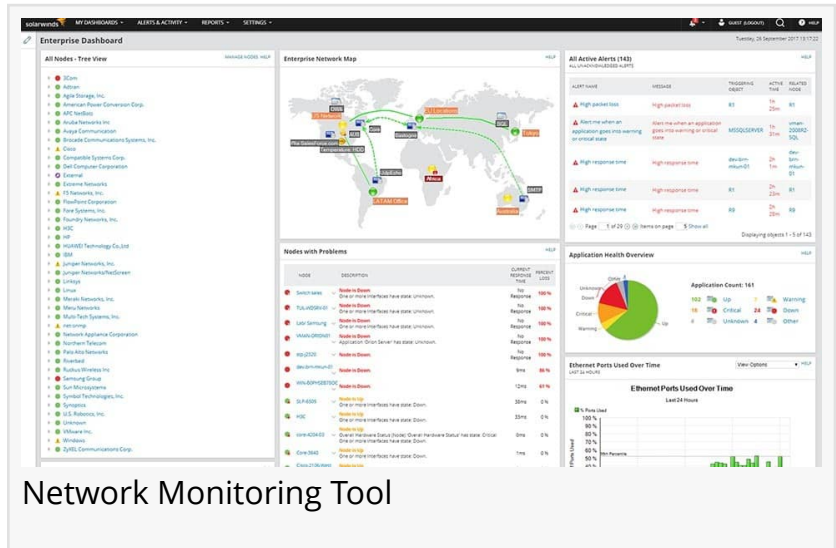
solarwinds MY DASHBOARDS ALERTS & ACTIVITY REPORTS SETTINGS GUEST (LOGOUT) HELP

Enterprise Dashboard

Tuesday, 26 September 2017 13:17:22

All Nodes - Tree View

MANAGE NODES HELP

3Com
Adtran
Agile Storage, Inc.
American Power Conversion Corp.
APC NetBotz
Aruba Networks Inc
Avaya Communication
Brocade Communications Systems, Inc.
Cisco
Compatible Systems Corp.
Dell Computer Corporation
External
Extreme Networks
F5 Networks, Inc.
FlowPoint Corporation
Foré Systems, Inc.
Foundry Networks, Inc.
H3C
HP
HUAWEI Technology Co.,Ltd
IBM
Juniper Networks, Inc.
Juniper Networks/NetScreen
Linksys
Linux
Meraki Networks, Inc.
Meru Networks
Multi-Tech Systems, Inc.
net-snmp
Network Appliance Corporation
Northern Telecom
Palo Alto Networks
Riverbed
Ruckus Wireless Inc
Samsung Group
Sun Microsystems
Symbol Technologies, Inc.
Synoptics
U.S. Robotics, Inc.
Unknown
VMware Inc.
Windows
ZyXEL Communications Corp.

Enterprise Network Map

HELP

Africa
Australia
LATAM Office
Tokyo

Nodes with Problems

HELP

| NODE | DESCRIPTION | CURRENT RESPONSE TIME | PERCENT LOSS |
|---|---|---|---|
| Switch tasks | Node is Down. One or more interfaces have state: Unknown. | No Response | 100 % |
| TULIAOSRV-01 | Node is Down. One or more interfaces have state: Unknown. | No Response | 100 % |
| Lab/ Samsung | Node is Down. One or more interfaces have state: Unknown. | No Response | 100 % |
| VMAN-DRSRV01 | Node is Down. Application Orion Server has state: Unknown. | No Response | 100 % |
| ecp-j2320 | Node is Down. | No Response | 100 % |
| dev-brn-mkum-01 | Node is Down. | 9ms | 86 % |
| WIN-80PHSE8790E | Node is Down. | 12ms | 61 % |
| SLP-6305 | Node is Up. One or more interfaces have state: Down. | 38ms | 0 % |
| H3C | Node is Up. One or more interfaces have state: Down. | 33ms | 0 % |
| Core-4204-03 | Node is Up. Overall Hardware Status (Node) Overall Hardware Status has state: Critical. One or more interfaces have state: Down. | 28ms | 0 % |
| Core-3642 | Node is Up. One or more interfaces have state: Down. | 1ms | 0 % |

All Active Alerts (143)

ALL UNACKNOWLEDGED ALERTS

HELP

| ALERT NAME | MESSAGE | TRIGGERING OBJECT | ACTIVE TIME | RELATED NODE |
|---|---|---|---|---|
| High packet loss | High packet loss | R1 | 1h 20m | R1 |
| Alert me when an application goes into warning or critical state | Alert me when an application goes into warning or critical state | MSSQLSERVER | 1h 21m | vman-2008R2-SQL |
| High response time | High response time | dev-brn-mkum-01 | 1h 1m | dev-brn-mkum-01 |
| High response time | High response time | R1 | 2h 21m | R1 |
| High response time | High response time | R8 | 2h 21m | R8 |

Page 1 of 29 Items on page 5 Show all

Displaying objects 1 - 5 of 143

Application Health Overview

HELP

Other
Unknown
Down
Critical
Warning
Up

Application Count: 161

102 Up 7 Warning
16 Critical 24 Down
4 Unknown 4 Other

Ethernet Ports Used Over Time

LAST 24 HOURS

View Options HELP

Ethernet Ports Used Over Time

Last 24 Hours

% Ports Used

100 %
90 %
80 %
70 %
60 %

Network Monitoring Tool